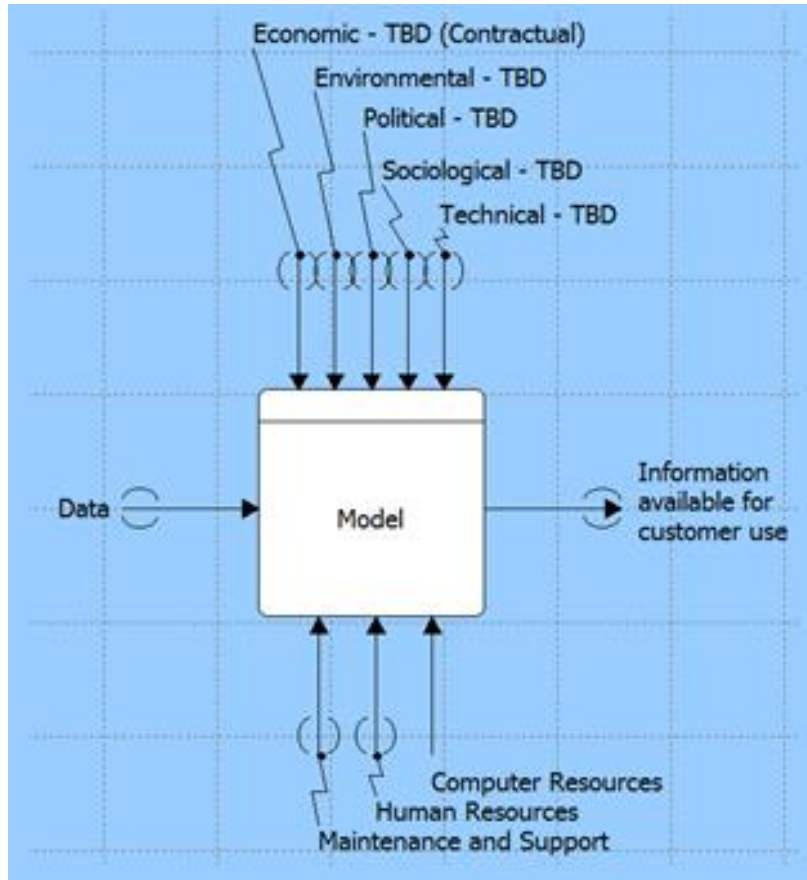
Economic - TBD (Contractual)
Environmental - TBD
Political - TBD
Sociological - TBD
Technical - TBD

Data

Model

Information available for customer use

Computer Resources
Human Resources
Maintenance and Support